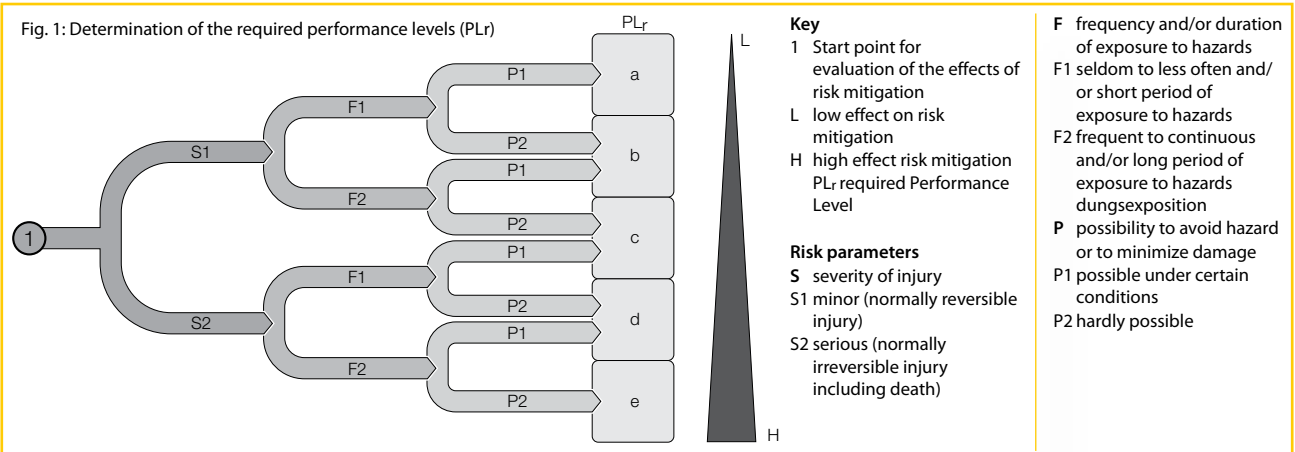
Fig. 1: Determination of the required performance levels (PLr)

$PL_r$

1

S1

S2

F1

F2

F1

F2

P1

P2

P1

P2

P1

P2

P1

P2

a

b

c

d

e

L

H

**Key**
1 Start point for evaluation of the effects of risk mitigation
L low effect on risk mitigation
H high effect risk mitigation
$PL_r$ required Performance Level

**Risk parameters**
**S** severity of injury
S1 minor (normally reversible injury)
S2 serious (normally irreversible injury including death)

**F** frequency and/or duration of exposure to hazards
F1 seldom to less often and/ or short period of exposure to hazards
F2 frequent to continuous and/or long period of exposure to hazards dungsexposition
**P** possibility to avoid hazard or to minimize damage
P1 possible under certain conditions
P2 hardly possible